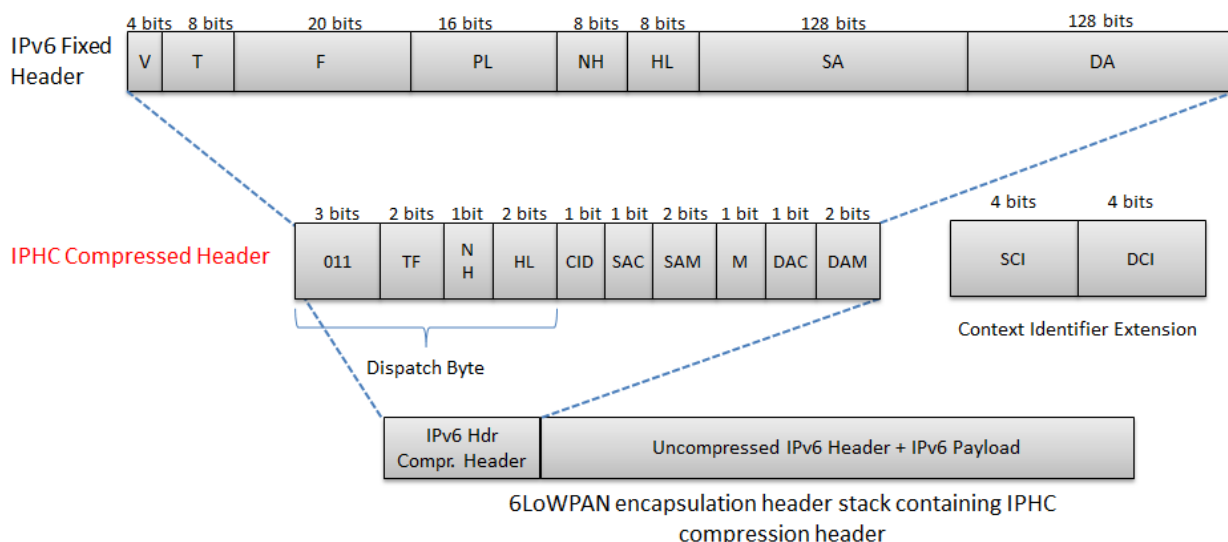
IPv6 Fixed Header

| 4 bits | 8 bits | 20 bits | 16 bits | 8 bits | 8 bits | 128 bits | 128 bits |
|---|---|---|---|---|---|---|---|
| V | T | F | PL | NH | HL | SA | DA |

IPHC Compressed Header

| 3 bits | 2 bits | 1bit | 2 bits | 1 bit | 1 bit | 2 bits | 1 bit | 1 bit | 2 bits |
|---|---|---|---|---|---|---|---|---|---|
| 011 | TF | NH | HL | CID | SAC | SAM | M | DAC | DAM |

Dispatch Byte

| 4 bits | 4 bits |
|---|---|
| SCI | DCI |

Context Identifier Extension

| IPv6 Hdr Compr. Header | Uncompressed IPv6 Header + IPv6 Payload |
|---|---|

6LoWPAN encapsulation header stack containing IPHC compression header